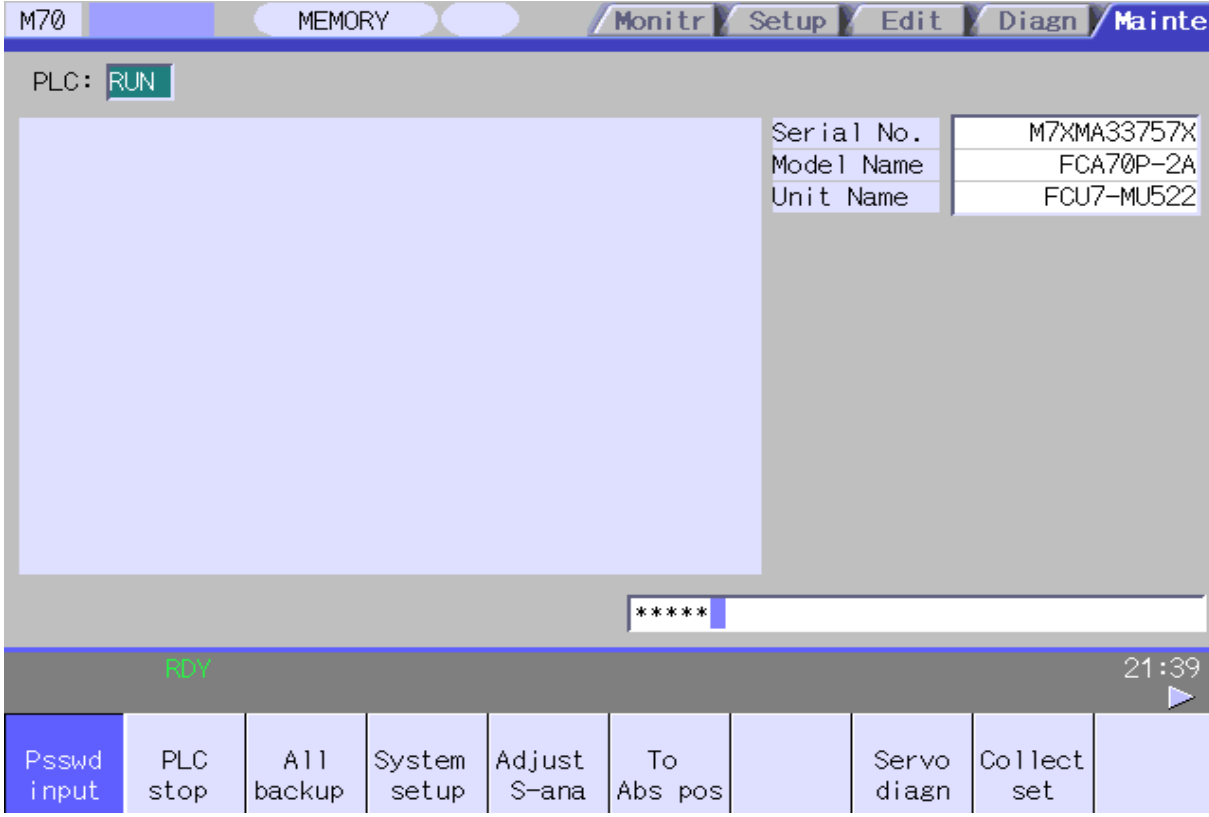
M70 MEMORY Monitr Setup Edit Diagn Mainte

PLC: RUN

| Serial No. | M7XMA33757X |
|---|---|
| Model Name | FCA70P-2A |
| Unit Name | FCU7-MU522 |

*****

RDY

21:39

Psswd input
PLC stop
All backup
System setup
Adjust S-ana
To Abs pos
Servo diagn
Collect set